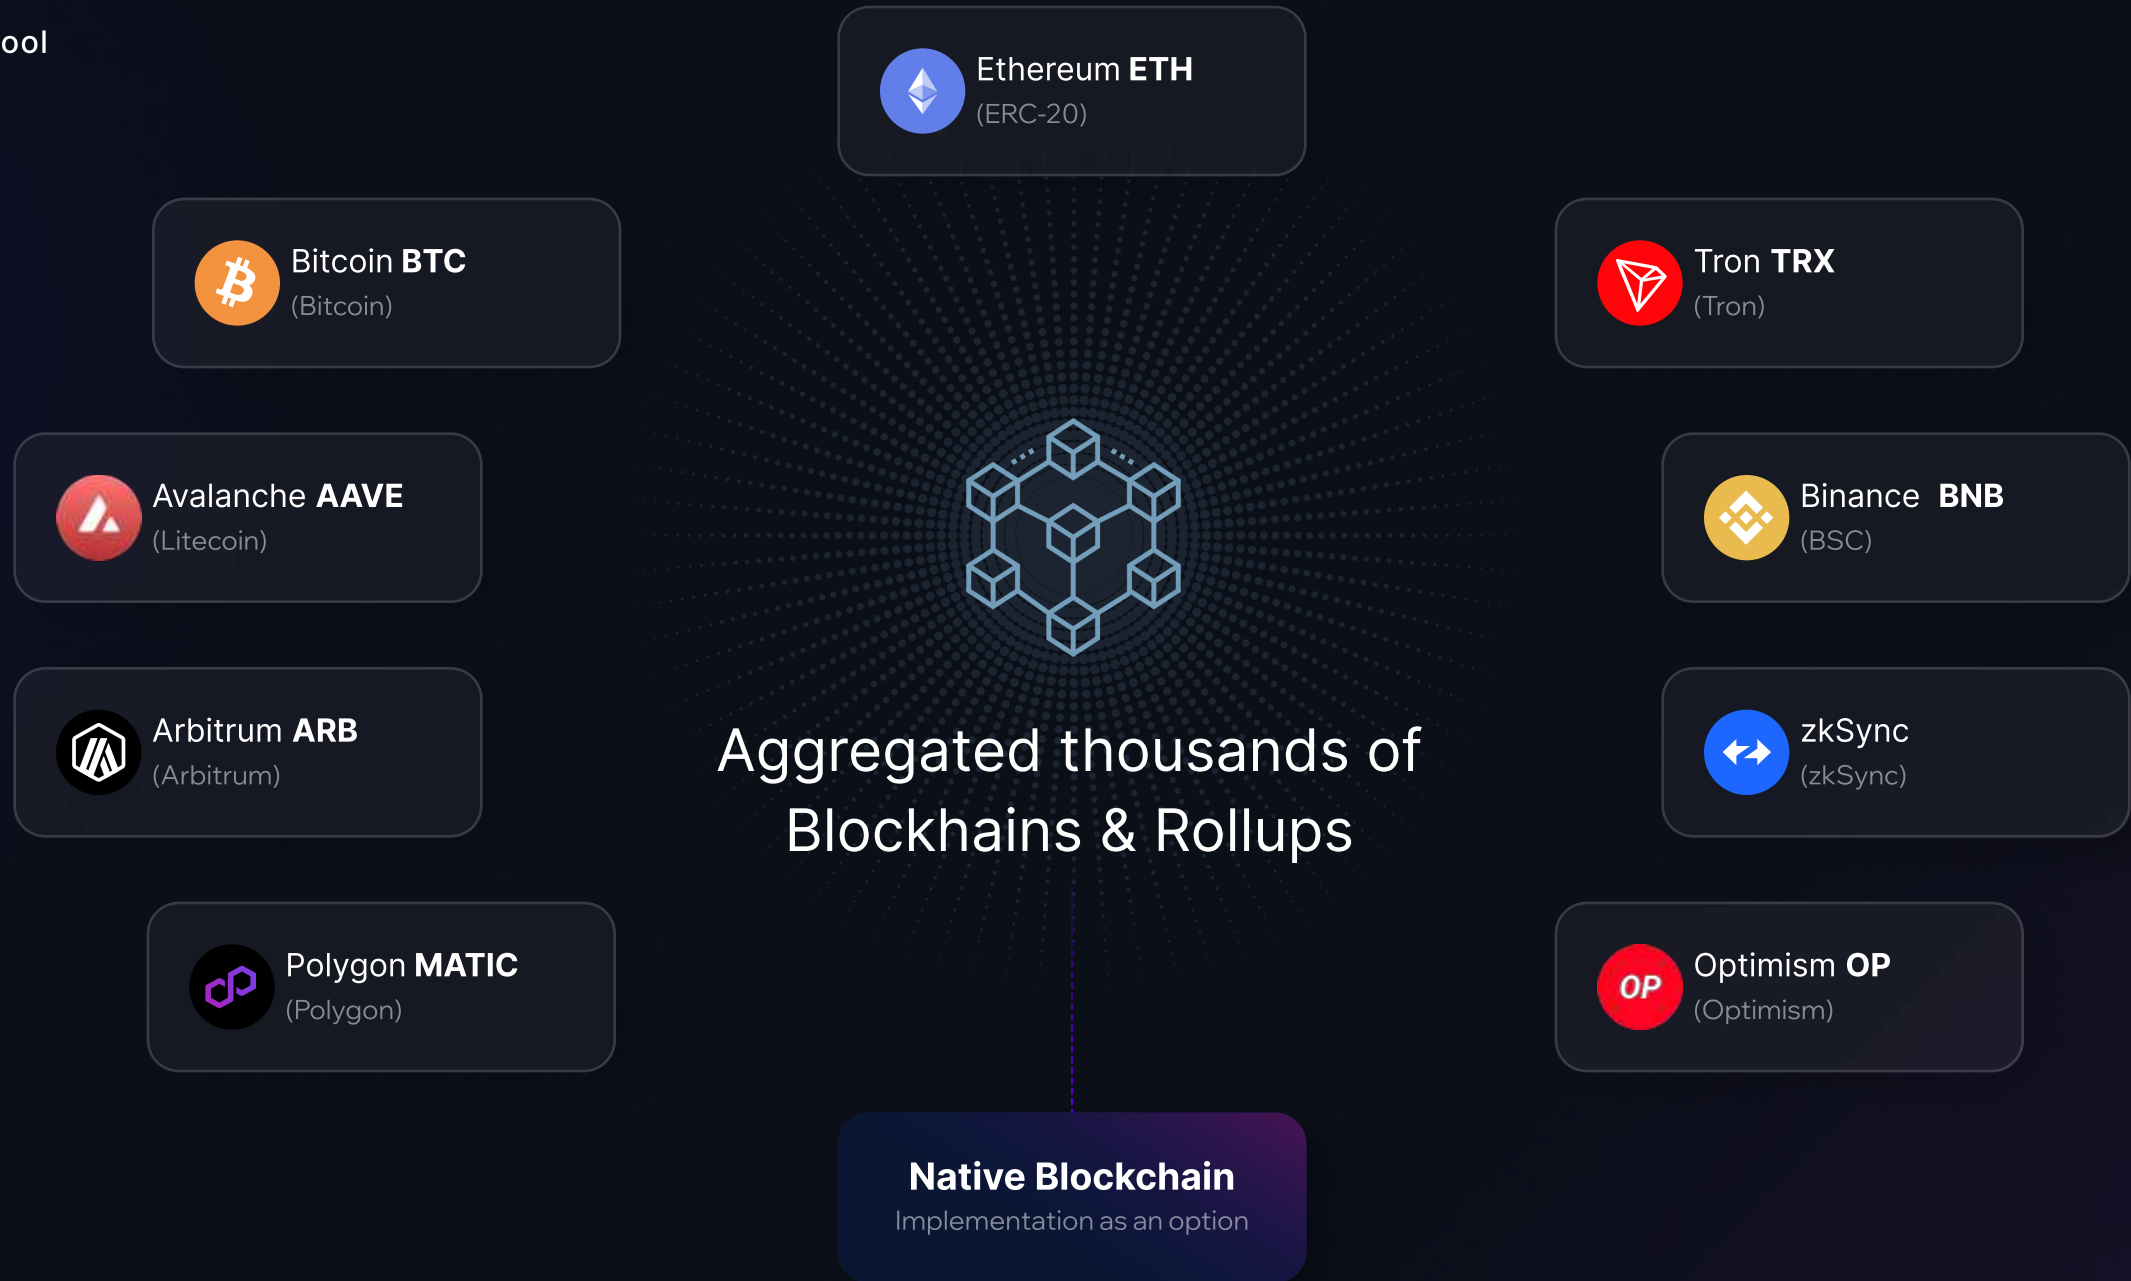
ool

Ethereum ETH
(ERC-20)

Bitcoin BTC
(Bitcoin)

Tron TRX
(Tron)

Avalanche AAVE
(Litecoin)

Binance BNB
(BSC)

Arbitrum ARB
(Arbitrum)

zkSync
(zkSync)

Aggregated thousands of Blockhains & Rollups

Polygon MATIC
(Polygon)

OP

Optimism OP
(Optimism)

Native Blockchain
Implementation as an option